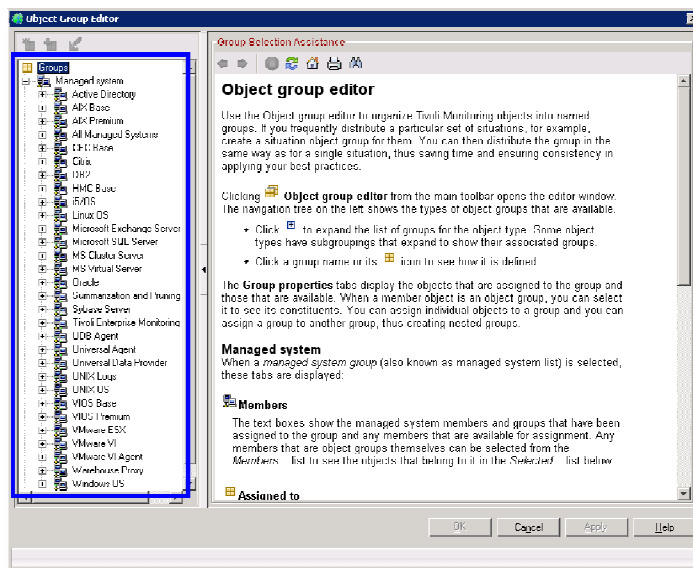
Object Group Editor

Groups
Managed system
Active Directory
AIX Base
AIX Premium
All Managed Systems
CEC Base
Citrix
DB2
HMC Base
i5/OS
Linux OS
Microsoft Exchange Server
Microsoft SQL Server
MS Cluster Server
MS Virtual Server
Oracle
Summarization and Pruning
Sybase Server
Tivoli Enterprise Monitoring
UDB Agent
Universal Agent
Universal Data Provider
UNIX Logs
UNIX OS
VIOS Base
VIOS Premium
VMware ESX
VMware VI
VMware VI Agent
Warehouse Proxy
Windows OS

Group Selection Assistance

Object group editor

Use the Object group editor to organize Tivoli Monitoring objects into named groups. If you frequently distribute a particular set of situations, for example, create a situation object group for them. You can then distribute the group in the same way as for a single situation, thus saving time and ensuring consistency in applying your best practices.

Clicking Object group editor from the main toolbar opens the editor window. The navigation tree on the left shows the types of object groups that are available.

• Click to expand the list of groups for the object type. Some object types have subgroupings that expand to show their associated groups.
• Click a group name or its icon to see how it is defined

The Group properties tabs display the objects that are assigned to the group and those that are available. When a member object is an object group, you can select it to see its constituents. You can assign individual objects to a group and you can assign a group to another group, thus creating nested groups.

Managed system
When a managed system group (also known as managed system list) is selected, these tabs are displayed:

Members
The text boxes show the managed system members and groups that have been assigned to the group and any members that are available for assignment. Any members that are object groups themselves can be selected from the Members list to see the objects that belong to it in the Selected list below.

Assigned to

OK Cancel Apply Help